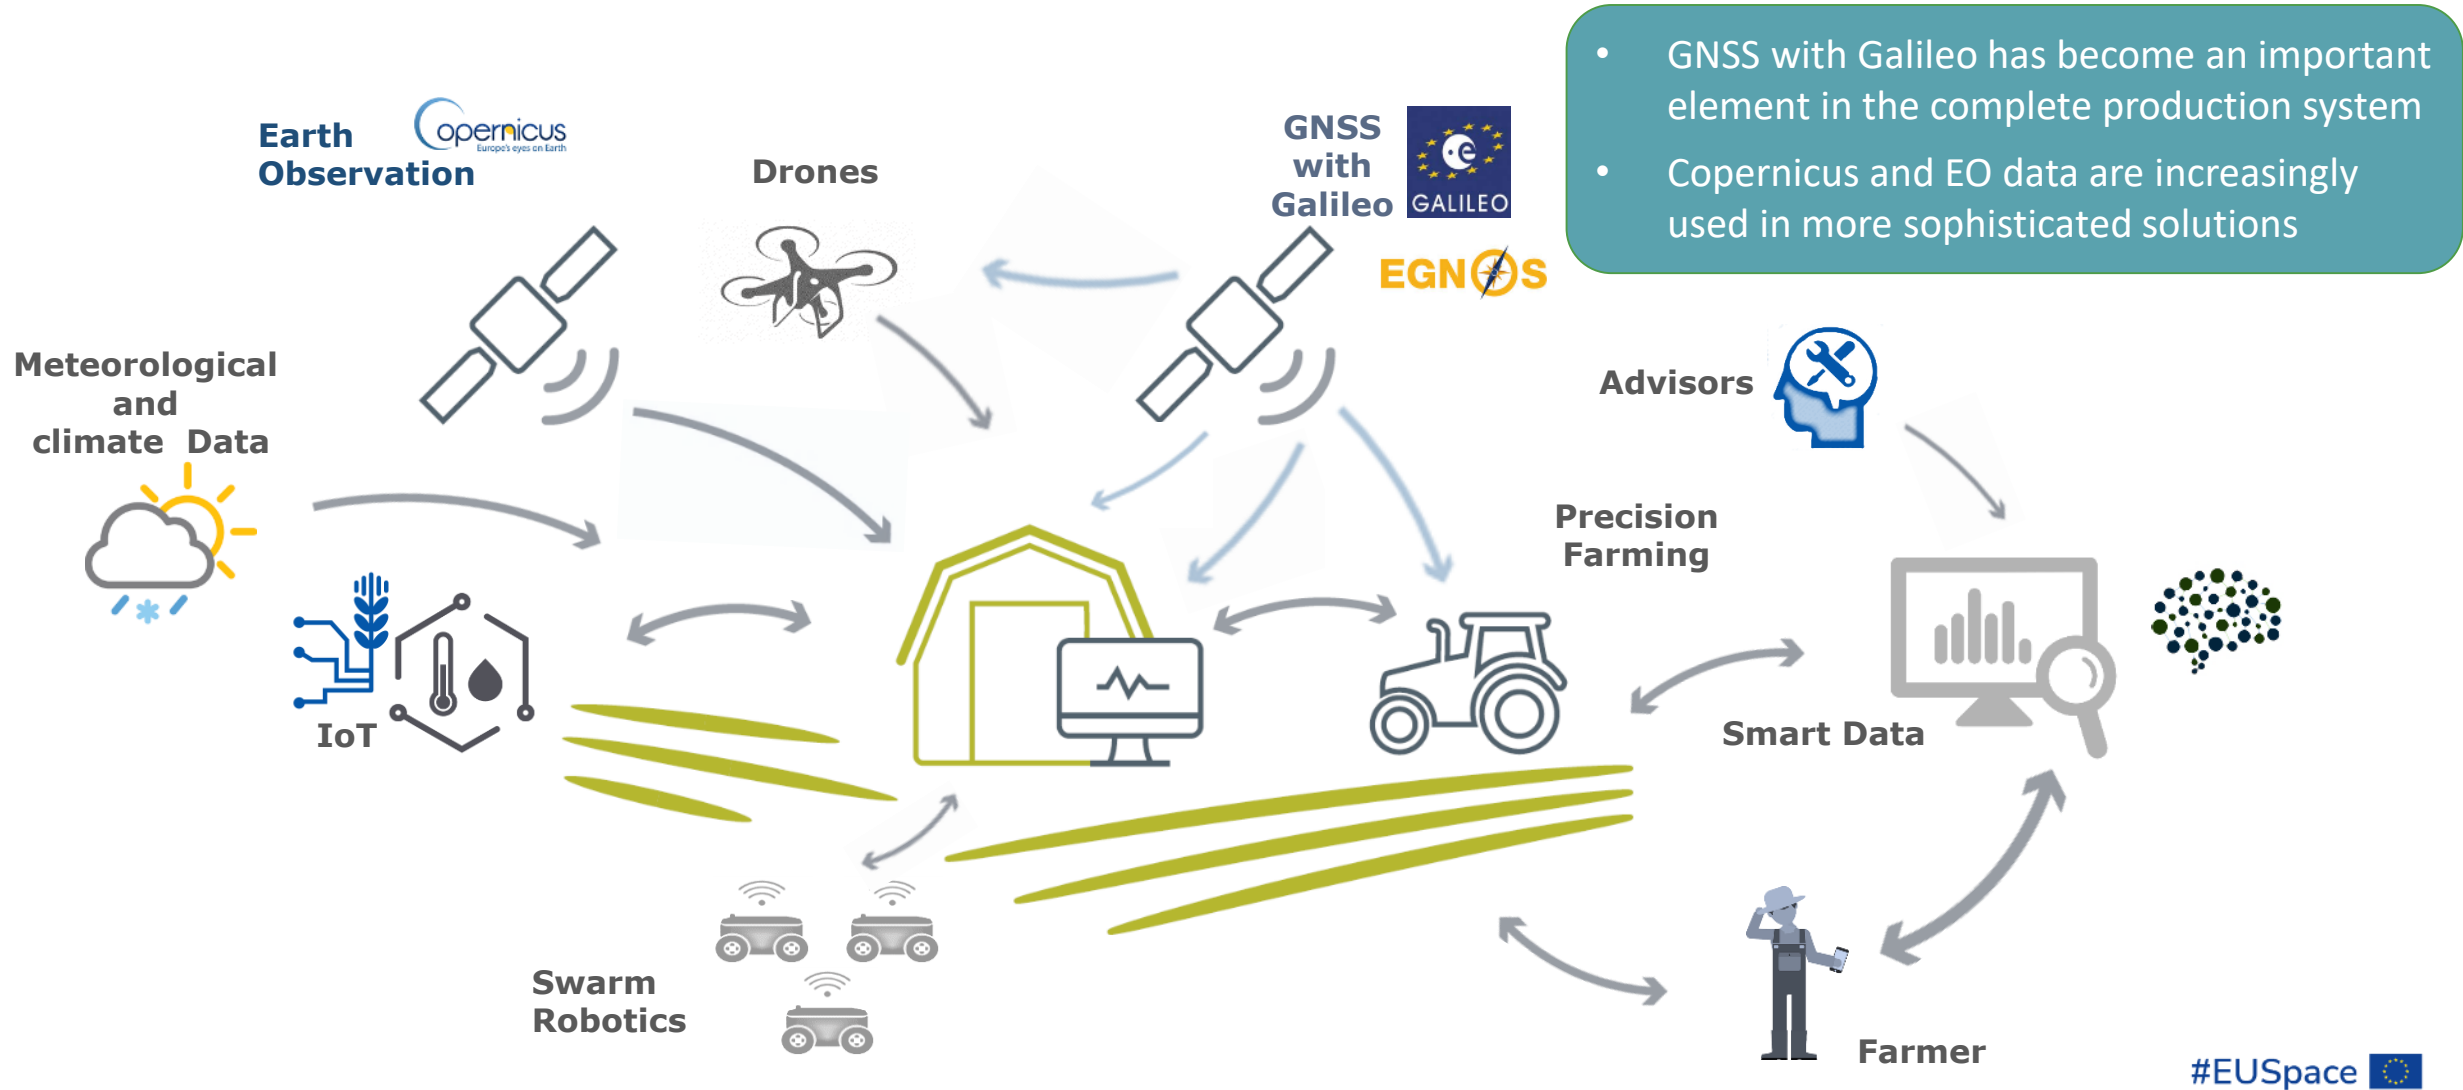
• GNSS with Galileo has become an important element in the complete production system

• Copernicus and EO data are increasingly used in more sophisticated solutions

Earth Observation

opernicus
Europe's eyes on Earth

Drones

GNSS with Galileo

GALILEO

EGNOS

Meteorological and climate Data

Advisors

Precision Farming

IoT

Smart Data

Swarm Robotics

Farmer

#EUSpace